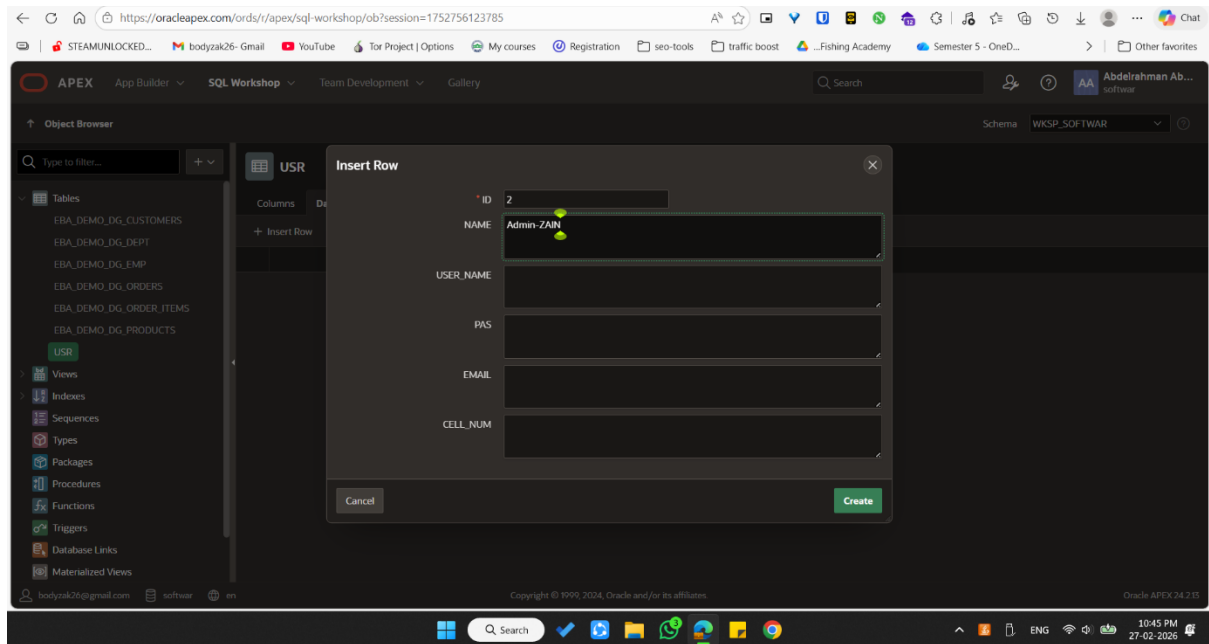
https://oracleapex.com/ords/r/apex/sql-workshop/ob?session=1752756123785

Chat

STEAMUNLOCKED... bodyzak26- Gmail YouTube Tor Project | Options My courses Registration seo-tools traffic boost ...Fishing Academy Semester 5 - OneD... Other favorites

APEX App Builder SQL Workshop Team Development Gallery Search Abdelrahman Ab... softwar AA

Object Browser Schema WKSP_SOFTWAR

Type to filter...

Tables
EBA_DEMO_DG_CUSTOMERS
EBA_DEMO_DG_DEPT
EBA_DEMO_DG_EMP
EBA_DEMO_DG_ORDERS
EBA_DEMO_DG_ORDER_ITEMS
EBA_DEMO_DG_PRODUCTS
USR
Views
Indexes
Sequences
Types
Packages
Procedures
Functions
Triggers
Database Links
Materialized Views

bodyzak26@gmail.com softwar en

USR
Columns Da
+ Insert Row

Insert Row
* ID 2
NAME Admin-ZAIN
USER_NAME
PAS
EMAIL
CELL_NUM
Cancel Create

Copyright © 1999, 2024, Oracle and/or its affiliates.
Oracle APEX 24.2.13

Search
ENG 10:45 PM 27-02-2026